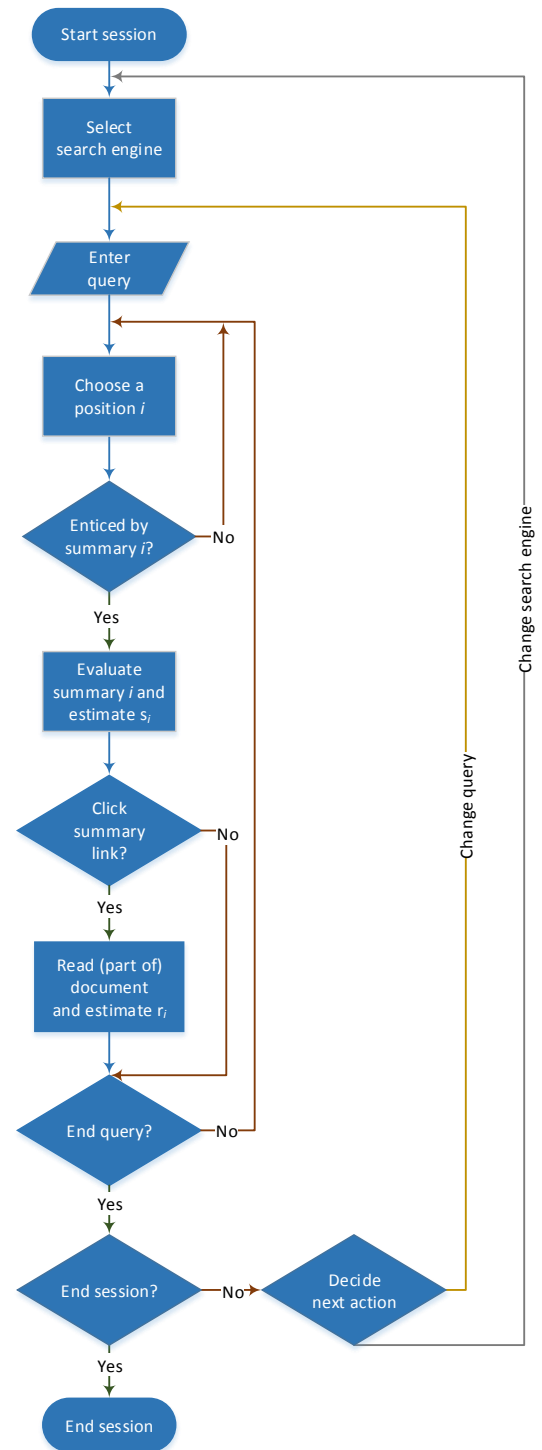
Start session

Select search engine

Enter query

Choose a position $i$

Enticed by summary $i$?

No

Yes

Evaluate summary $i$ and estimate $s_i$

Click summary link?

No

Yes

Read (part of) document and estimate $r_i$

End query?

No

Yes

End session?

No

Decide next action

Yes

End session

Change query

Change search engine